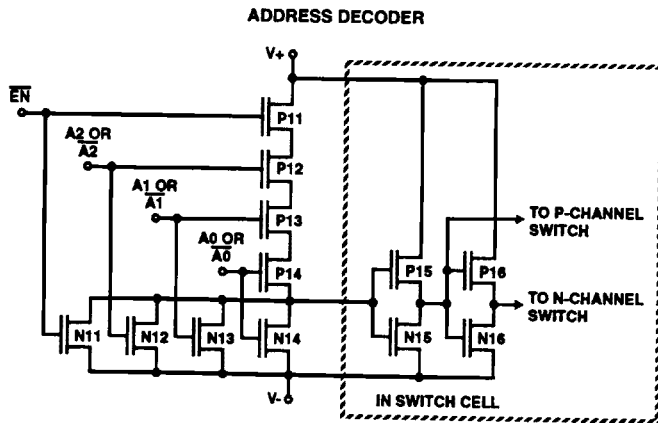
ADDRESS DECODER

V+

$\overline{EN}$

P11

A2 OR $\overline{A2}$

P12

A1 OR $\overline{A1}$

P13

A0 OR $\overline{A0}$

P14

P15

P16

TO P-CHANNEL SWITCH

TO N-CHANNEL SWITCH

N11

N12

N13

N14

N15

N16

V-

IN SWITCH CELL